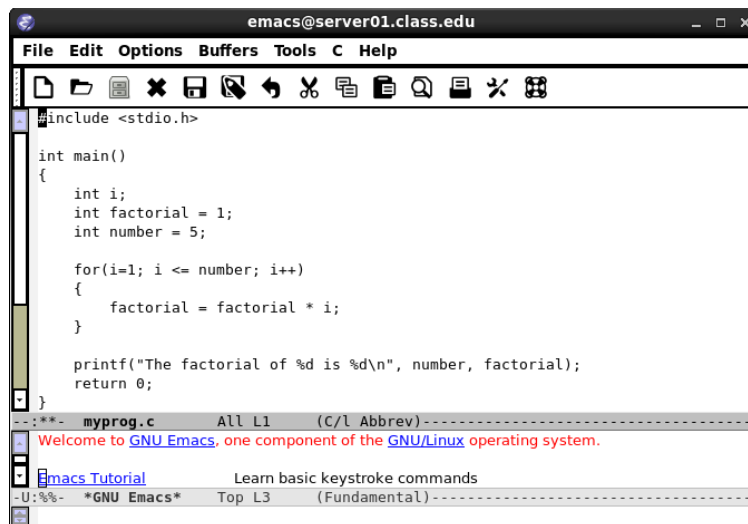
emacs@server01.class.edu

File Edit Options Buffers Tools C Help

#include <stdio.h>

int main()
{
    int i;
    int factorial = 1;
    int number = 5;

    for(i=1; i <= number; i++)
    {
        factorial = factorial * i;
    }

    printf("The factorial of %d is %d\n", number, factorial);
    return 0;
}

--:**-  myprog.c       All L1     (C/l Abbrev)------------------------------------------

Welcome to GNU Emacs, one component of the GNU/Linux operating system.

Emacs Tutorial          Learn basic keystroke commands

-U:%%-  *GNU Emacs*    Top L3     (Fundamental)------------------------------------------